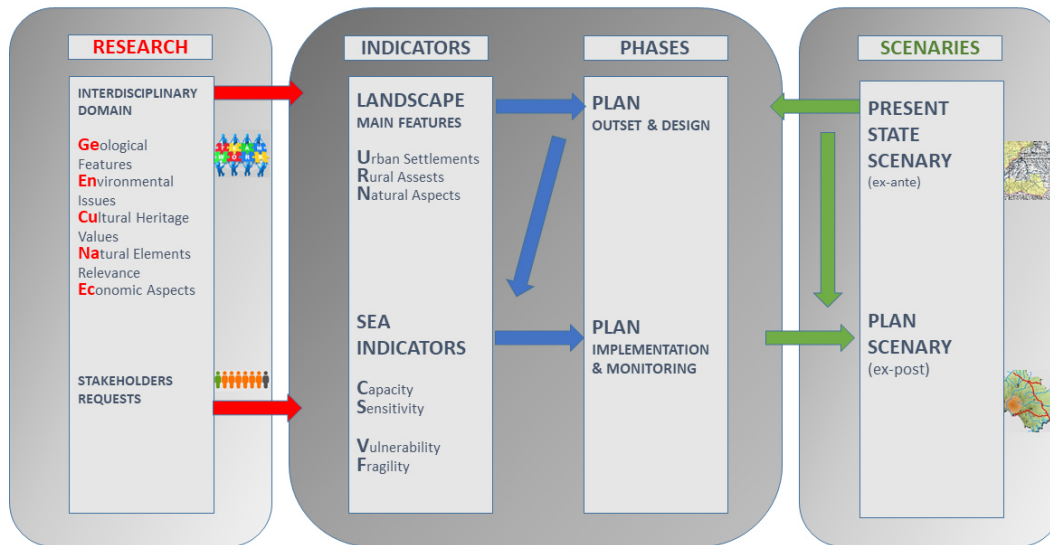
RESEARCH

INTERDISCIPLINARY DOMAIN

Geological Features
Environmental Issues
Cultural Heritage Values
Natural Elements Relevance
Economic Aspects

STAKEHOLDERS REQUESTS

INDICATORS

LANDSCAPE
MAIN FEATURES

Urban Settlements
Rural Assests
Natural Aspects

SEA INDICATORS

Capacity
Sensitivity

Vulnerability
Fragility

PHASES

PLAN
OUTSET & DESIGN

PLAN
IMPLEMENTATION & MONITORING

SCENARIES

PRESENT STATE SCENARY
(ex-ante)

PLAN SCENARY
(ex-post)